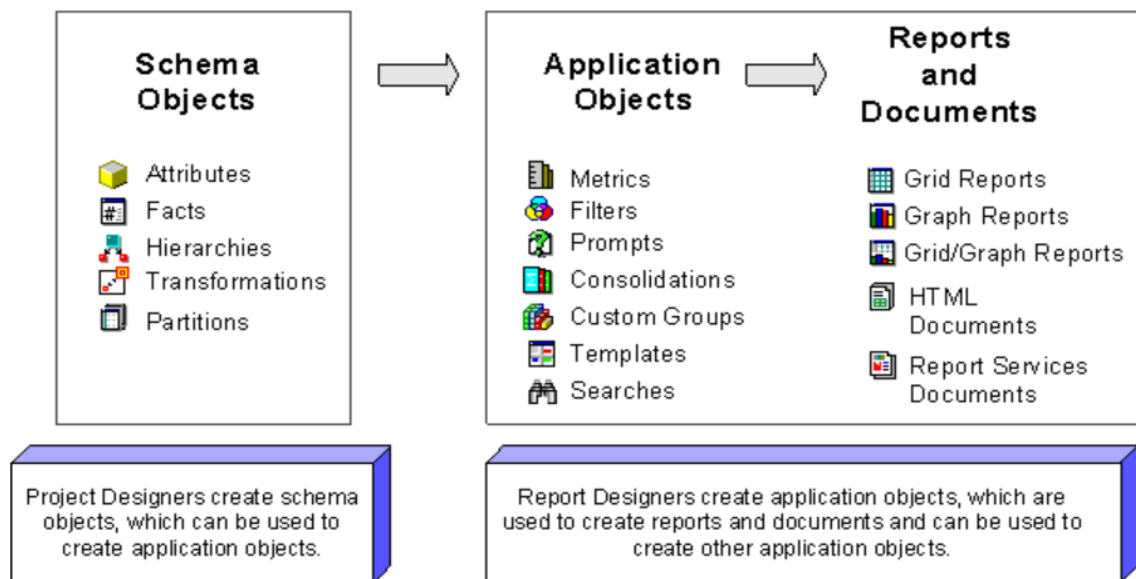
Schema Objects

Attributes
Facts
Hierarchies
Transformations
Partitions

Application Objects

Metrics
Filters
Prompts
Consolidations
Custom Groups
Templates
Searches

Reports and Documents

Grid Reports
Graph Reports
Grid/Graph Reports
HTML Documents
Report Services Documents

Project Designers create schema objects, which can be used to create application objects.

Report Designers create application objects, which are used to create reports and documents and can be used to create other application objects.